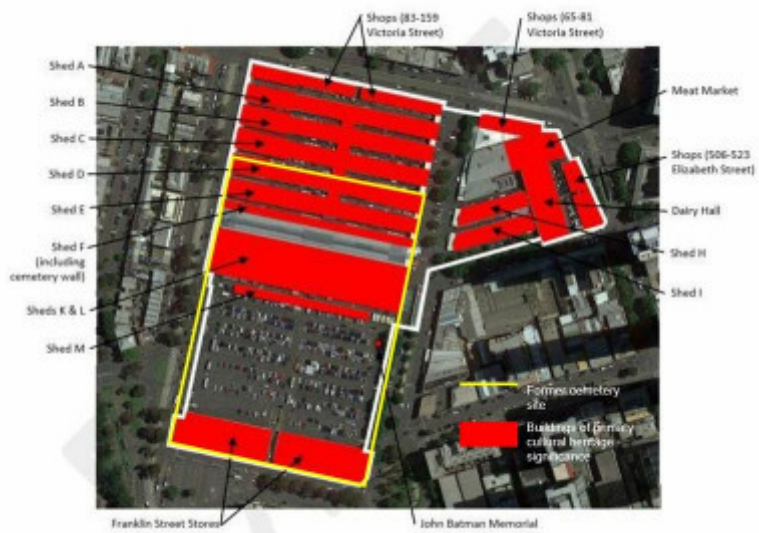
Shops (83-159 Victoria Street)

Shops (65-81 Victoria Street)

Shed A

Shed B

Shed C

Shed D

Shed E

Shed F (including cemetery wall)

Sheds K & L

Shed M

Meat Market

Shops (506-523 Elizabeth Street)

Dairy Hall

Shed H

Shed I

Former cemetery site

Buildings of primary cultural heritage significance

Franklin Street Stores

John Batman Memorial